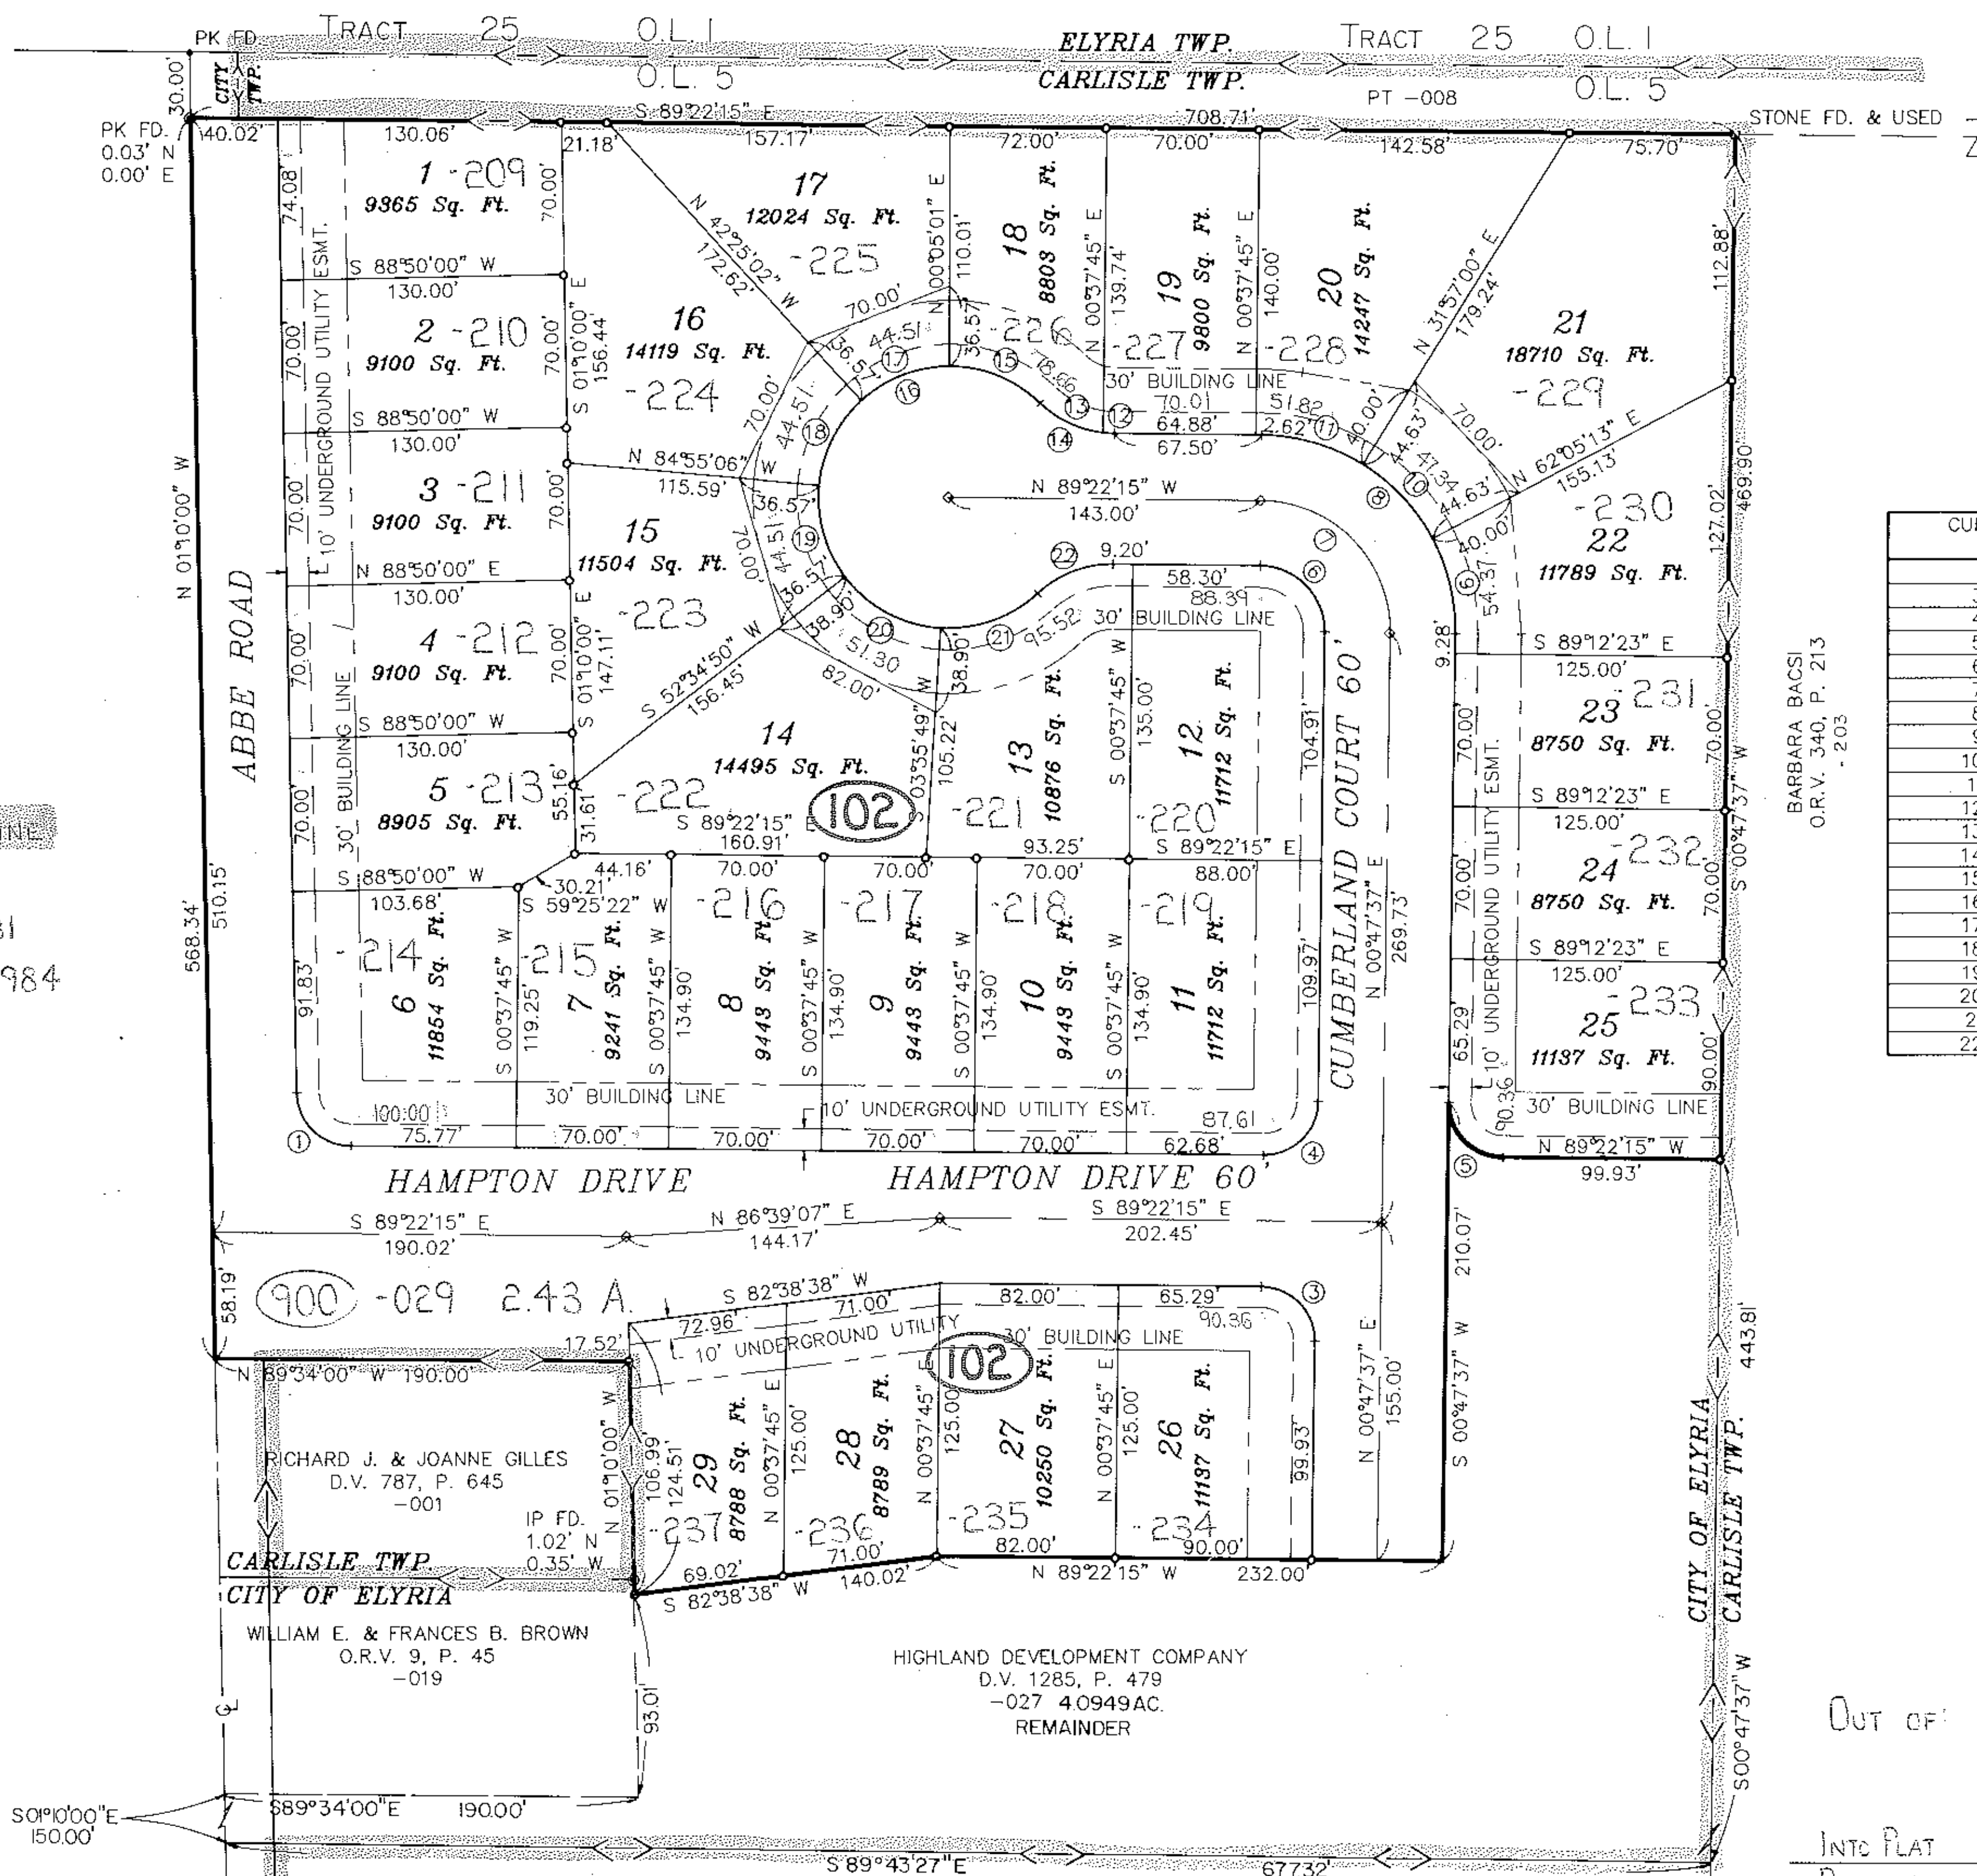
PK FD TRACT 25 O.L. 1 ELYRIA TWP. TRACT 25 O.L. 1
30.00' CITY TWP. O.L. 5 CARLISLE TWP. PT -008 O.L. 5

PK FD. 0.03' N 0.00' E
S 89°22'15" E 708.71'
STONE FD. & USED

40.02' 130.06' 21.18' 157.17' 72.00' 70.00' 142.58' 75.70'

1 -209 9365 Sq. Ft. 74.08' 70.00'
17 12024 Sq. Ft. -225
N 42°25'02" W 172.62'
N 00°05'01" E 110.01'
18 8803 Sq. Ft. -226
N 00°37'45" E 139.74'
19 9800 Sq. Ft. -227
N 00°37'45" E 140.00'
20 14247 Sq. Ft. -228
N 31°57'00" E 179.24'
21 18710 Sq. Ft. -229
112.88'

S 88°50'00" W 130.00'
2 -210 9100 Sq. Ft. 70.00' 70.00'
S 01°10'00" E 156.44'
16 14119 Sq. Ft. -224
70.00' 44.51' 36.57' 36.57' 78.66'
30' BUILDING LINE 70.01' 64.88' 67.50' 51.82' 2.62'
40.00' 44.63' 47.34' 70.00'
N 62°05'13" E 155.13'

S 88°50'00" W 130.00'
3 -211 9100 Sq. Ft. 70.00' 70.00'
10' UNDERGROUND UTILITY ESMT.
N 84°55'06" W 115.59'
15 11504 Sq. Ft. -223
N 89°22'15" W 143.00'
44.63' 40.00'
-230 22 11789 Sq. Ft.
127.02' 469.90'

N 88°50'00" E 130.00'
9.20' 58.30' 88.39'
4 -212 9100 Sq. Ft. 70.00' 70.00'
S 01°10'00" E 147.11'
S 52°34'50" W 156.45'
38.90' 51.30' 82.00' 38.90' 95.52' 30' BUILDING LINE
9.28' 54.37'
S 89°12'23" E 125.00'
23 -231 8750 Sq. Ft. 70.00'

N 01°10'00" W
ABBE ROAD
S 88°50'00" W 130.00'
30' BUILDING LINE
5 -213 8905 Sq. Ft. 70.00' 55.16' 31.61'
14 14495 Sq. Ft. -222
S 89°22'15" E 160.91'
102
S 03°55'49" E 105.22'
13 10876 Sq. Ft. -221
S 00°37'45" W 135.00'
12 11712 Sq. Ft. -220
104.91'
CUMBERLAND COURT 60'
N 00°47'37" E 269.73'
93.25' S 89°22'15" E
S 89°12'23" E 125.00'
24 -232 8750 Sq. Ft. 70.00'
S 00°47'37" W
BARBARA BACSI O.R.V. 340, P. 213 -203

S 88°50'00" W 103.68'
44.16' 30.21' S 59°25'22" W
70.00' 70.00' 70.00' 88.00'
568.34' 510.15'
91.83'
6 -214 11854 Sq. Ft.
S 00°37'45" W 119.25'
7 -215 9241 Sq. Ft.
S 00°37'45" W 134.90'
8 -216 9443 Sq. Ft.
S 00°37'45" W 134.90'
9 -217 9443 Sq. Ft.
S 00°37'45" W 134.90'
10 -218 9443 Sq. Ft.
S 00°37'45" W 134.90'
11 -219 11712 Sq. Ft.
109.97'
S 89°12'23" E 125.00'
25 -233 11137 Sq. Ft. 65.29' 90.00'
10' UNDERGROUND UTILITY ESMT.

30' BUILDING LINE
10' UNDERGROUND UTILITY ESMT.
100.00' 75.77' 70.00' 70.00' 70.00' 70.00' 87.61' 62.68'
90.36' 30' BUILDING LINE
N 89°22'15" W 99.93'

HAMPTON DRIVE HAMPTON DRIVE 60'
S 89°22'15" E 190.02' N 86°39'07" E 144.17' S 89°22'15" E 202.45'

58.19' 900 -029 2.43 A.
S 82°38'38" W 72.96' 71.00' 82.00' 65.29' 90.36'
17.52'
10' UNDERGROUND UTILITY 30' BUILDING LINE
102
210.07'
N 89°34'00" W 190.00'
RICHARD J. & JOANNE GILLES D.V. 787, P. 645 -001
N 01°10'00" W 106.99' 124.51'
29 -237 8788 Sq. Ft.
N 00°37'45" E 125.00'
28 -236 8789 Sq. Ft.
N 00°37'45" E 125.00'
27 -235 10250 Sq. Ft.
N 00°37'45" E 125.00'
26 -234 11137 Sq. Ft.
99.93'
N 00°47'37" E 155.00'
S 00°47'37" W
443.81'
IP FD. 1.02' N 0.35' W
69.02' 71.00' 140.02' 82.00' 90.00'
N 89°22'15" W 232.00'
CARLISLE TWP.
CITY OF ELYRIA
S 82°38'38" W
CITY OF ELYRIA CARLISLE TWP.

WILLIAM E. & FRANCES B. BROWN O.R.V. 9, P. 45 -019
HIGHLAND DEVELOPMENT COMPANY D.V. 1285, P. 479 -027 4.0949 AC. REMAINDER
93.01'
S00°47'37" W

S01°10'00"E 150.00'
S89°34'00"E 190.00'
S 89°43'27" E 677.32'

OUT OF
INTO PLAT
CUR
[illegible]